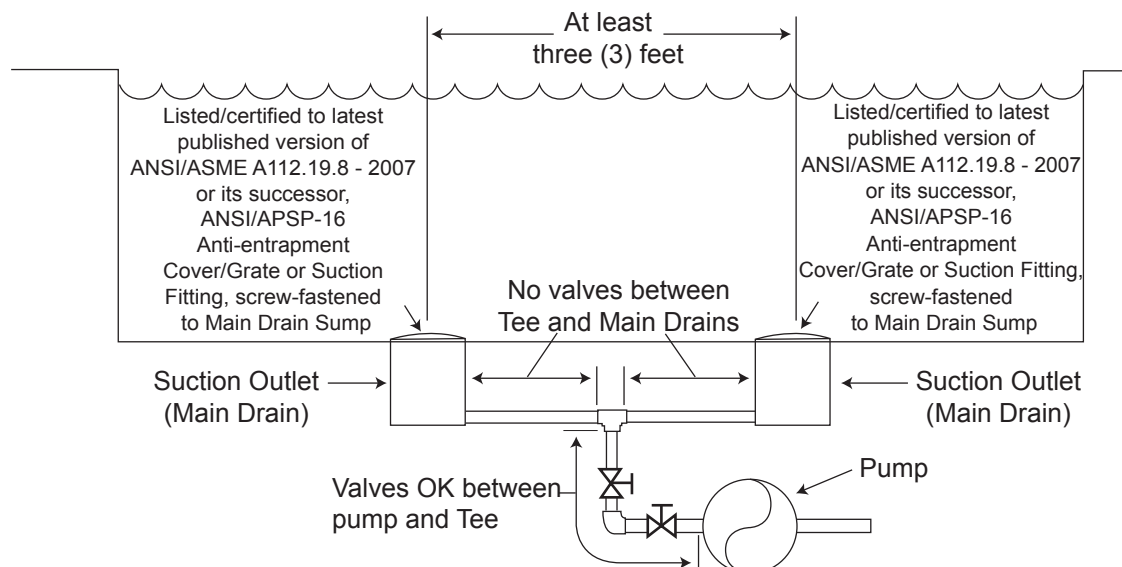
At least three (3) feet

Listed/certified to latest published version of ANSI/ASME A112.19.8 - 2007 or its successor, ANSI/APSP-16 Anti-entrapment Cover/Grate or Suction Fitting, screw-fastened to Main Drain Sump

Listed/certified to latest published version of ANSI/ASME A112.19.8 - 2007 or its successor, ANSI/APSP-16 Anti-entrapment Cover/Grate or Suction Fitting, screw-fastened to Main Drain Sump

No valves between Tee and Main Drains

Suction Outlet (Main Drain)

Suction Outlet (Main Drain)

Pump

Valves OK between pump and Tee